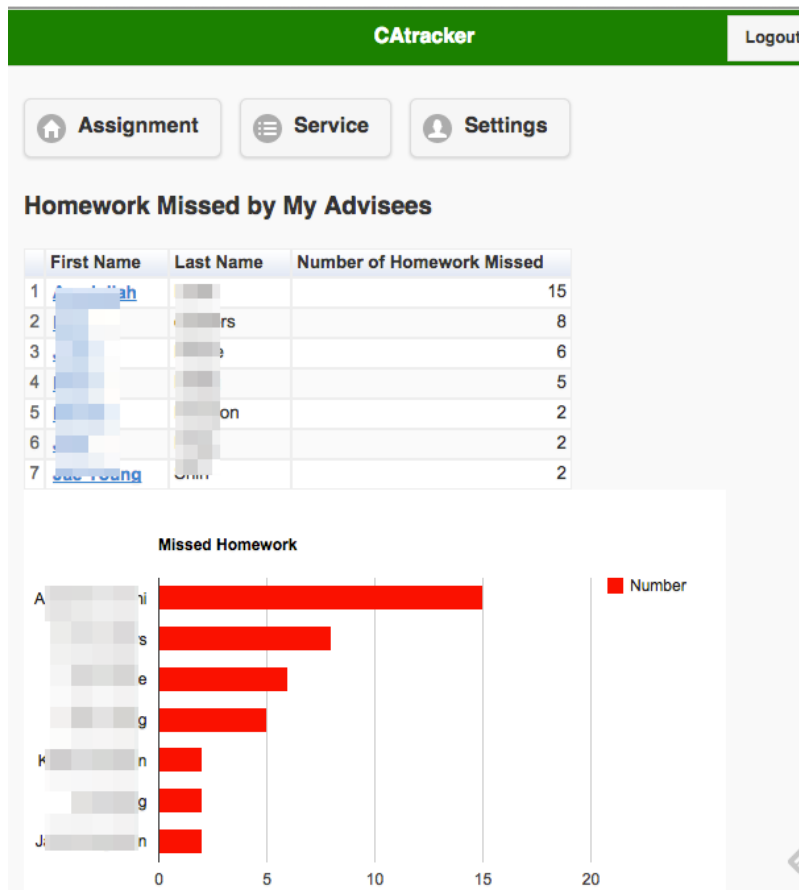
CAtracker

Logout

Assignment

Service

Settings

Homework Missed by My Advisees

| | First Name | Last Name | Number of Homework Missed |
|---|---|---|---|
| 1 | A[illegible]iah | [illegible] | 15 |
| 2 | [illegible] | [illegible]rs | 8 |
| 3 | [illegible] | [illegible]e | 6 |
| 4 | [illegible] | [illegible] | 5 |
| 5 | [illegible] | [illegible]on | 2 |
| 6 | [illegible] | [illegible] | 2 |
| 7 | Jae-Young | Shin | 2 |

Missed Homework

Number

A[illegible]hi
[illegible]rs
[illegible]e
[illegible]g
K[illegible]n
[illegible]g
Ja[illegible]n

0
5
10
15
20